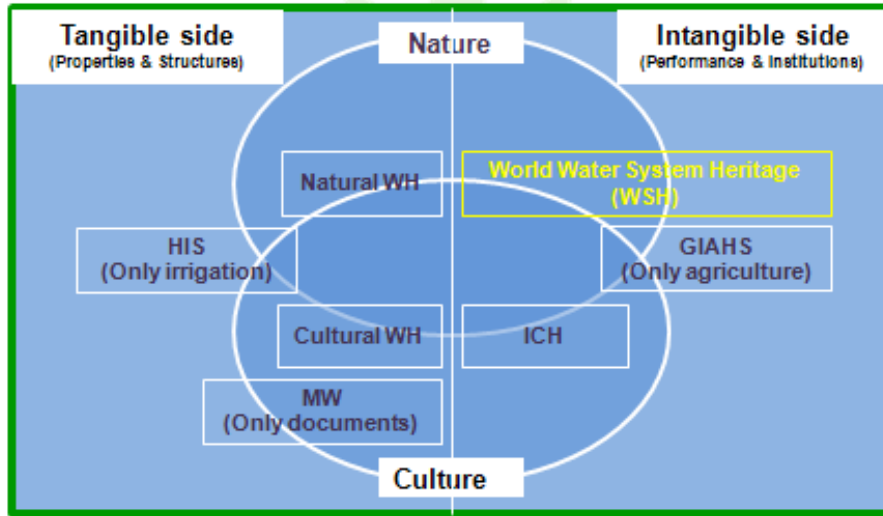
Tangible side
(Properties & Structures)

Nature

Intangible side
(Performance & Institutions)

Natural WH

World Water System Heritage
(WSH)

HIS
(Only irrigation)

GIAHS
(Only agriculture)

Cultural WH

ICH

MW
(Only documents)

Culture